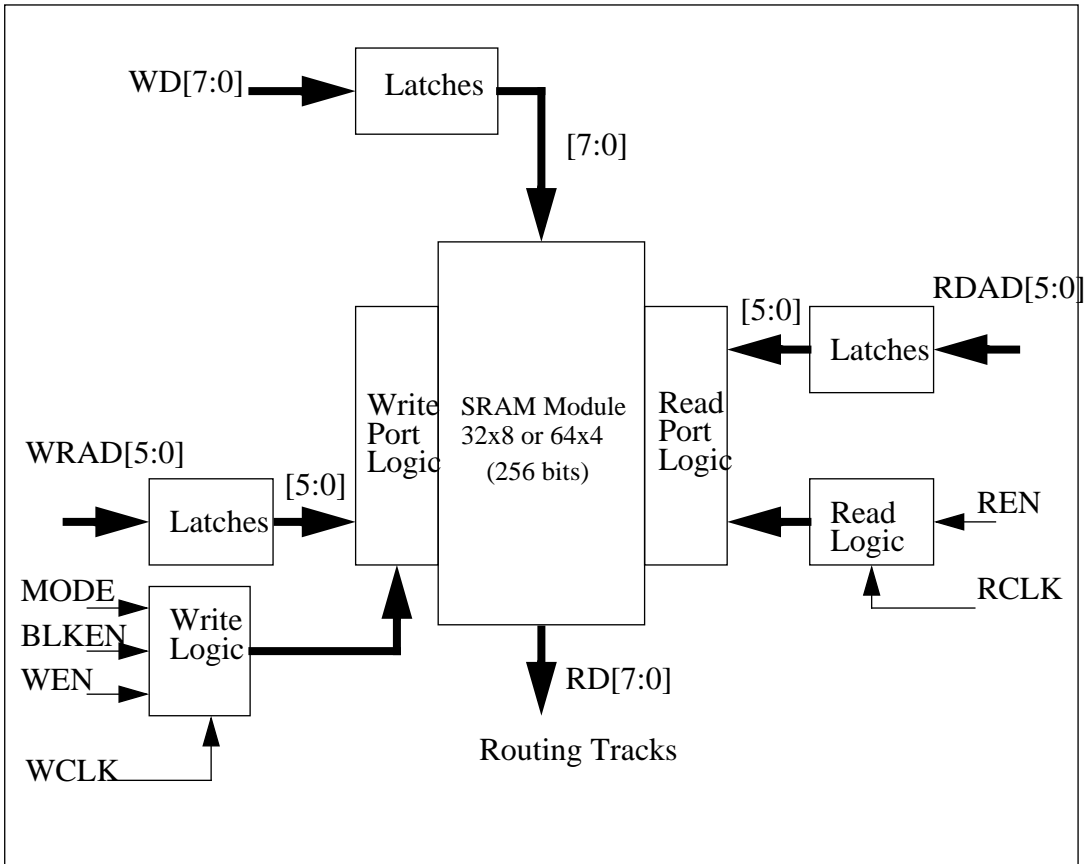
WD[7:0]

Latches

[7:0]

RDAD[5:0]

[5:0]

Latches

Write Port Logic

SRAM Module 32x8 or 64x4 (256 bits)

Read Port Logic

WRAD[5:0]

Latches

[5:0]

Read Logic

REN

MODE

BLKEN

WEN

Write Logic

RCLK

RD[7:0]

Routing Tracks

WCLK